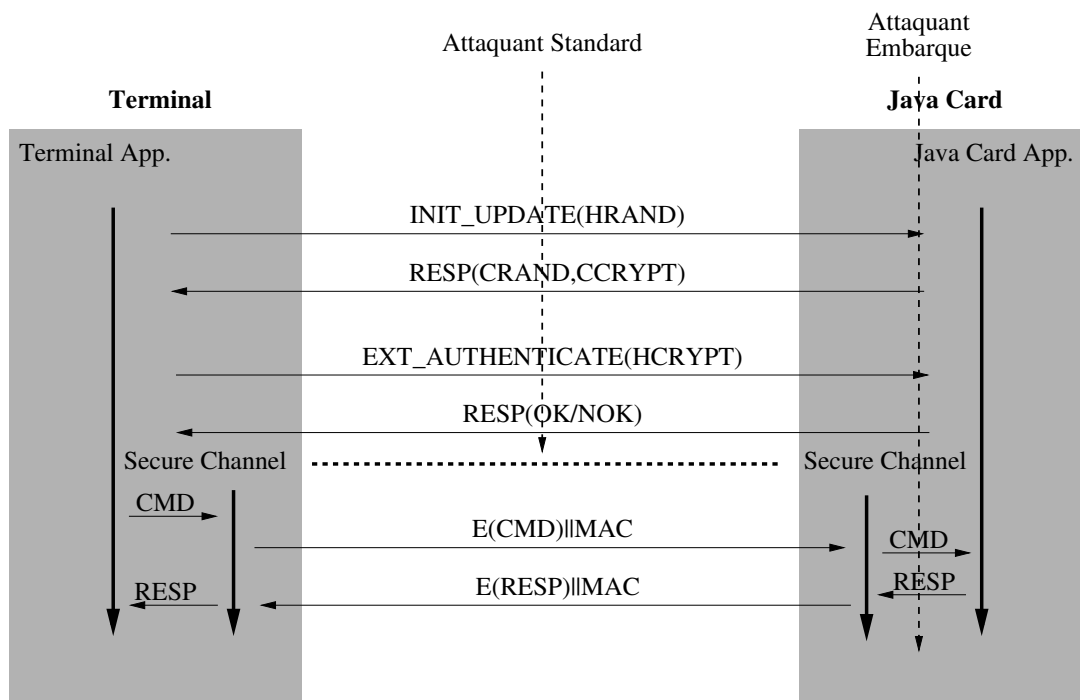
Attaquant Standard

Attaquant Embarque

Terminal

Java Card

Terminal App.

Java Card App.

INIT_UPDATE(HRAND)

RESP(CRAND,CCRYPT)

EXT_AUTHENTICATE(HCRYPT)

RESP(OK/NOK)

Secure Channel

Secure Channel

CMD

E(CMD)||MAC

CMD

RESP

E(RESP)||MAC

RESP